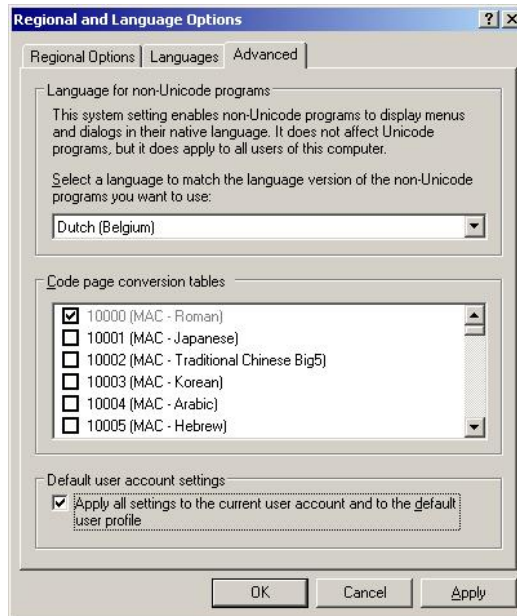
Regional and Language Options

?
X

Regional Options | Languages | Advanced

Language for non-Unicode programs

This system setting enables non-Unicode programs to display menus and dialogs in their native language. It does not affect Unicode programs, but it does apply to all users of this computer.

Select a language to match the language version of the non-Unicode programs you want to use:

Dutch (Belgium)

Code page conversion tables

10000 (MAC - Roman)
10001 (MAC - Japanese)
10002 (MAC - Traditional Chinese Big5)
10003 (MAC - Korean)
10004 (MAC - Arabic)
10005 (MAC - Hebrew)

Default user account settings

Apply all settings to the current user account and to the default user profile

OK | Cancel | Apply